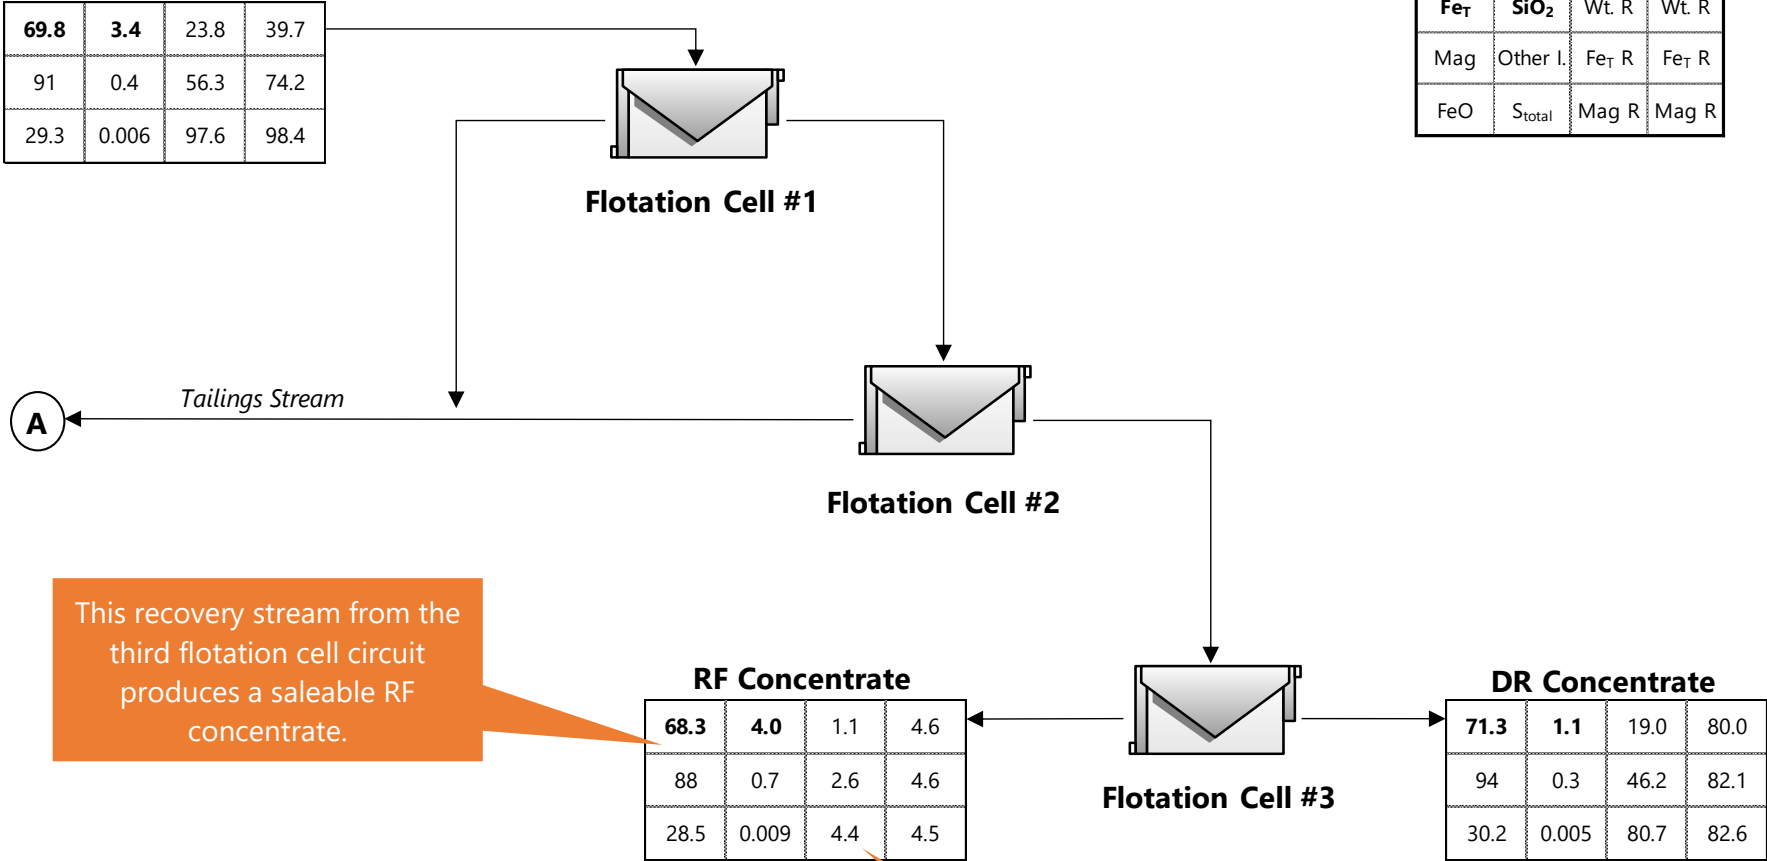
| 69.8 | 3.4 | 23.8 | 39.7 |
|---|---|---|---|
| 91 | 0.4 | 56.3 | 74.2 |
| 29.3 | 0.006 | 97.6 | 98.4 |

| $Fe_T$ | $SiO_2$ | Wt. R | Wt. R |
|---|---|---|---|
| Mag | Other I. | $Fe_T$ R | $Fe_T$ R |
| FeO | $S_{total}$ | Mag R | Mag R |

Flotation Cell #1

Tailings Stream

A

Flotation Cell #2

This recovery stream from the third flotation cell circuit produces a saleable RF concentrate.

RF Concentrate

| 68.3 | 4.0 | 1.1 | 4.6 |
|---|---|---|---|
| 88 | 0.7 | 2.6 | 4.6 |
| 28.5 | 0.009 | 4.4 | 4.5 |

Flotation Cell #3

DR Concentrate

| 71.3 | 1.1 | 19.0 | 80.0 |
|---|---|---|---|
| 94 | 0.3 | 46.2 | 82.1 |
| 30.2 | 0.005 | 80.7 | 82.6 |